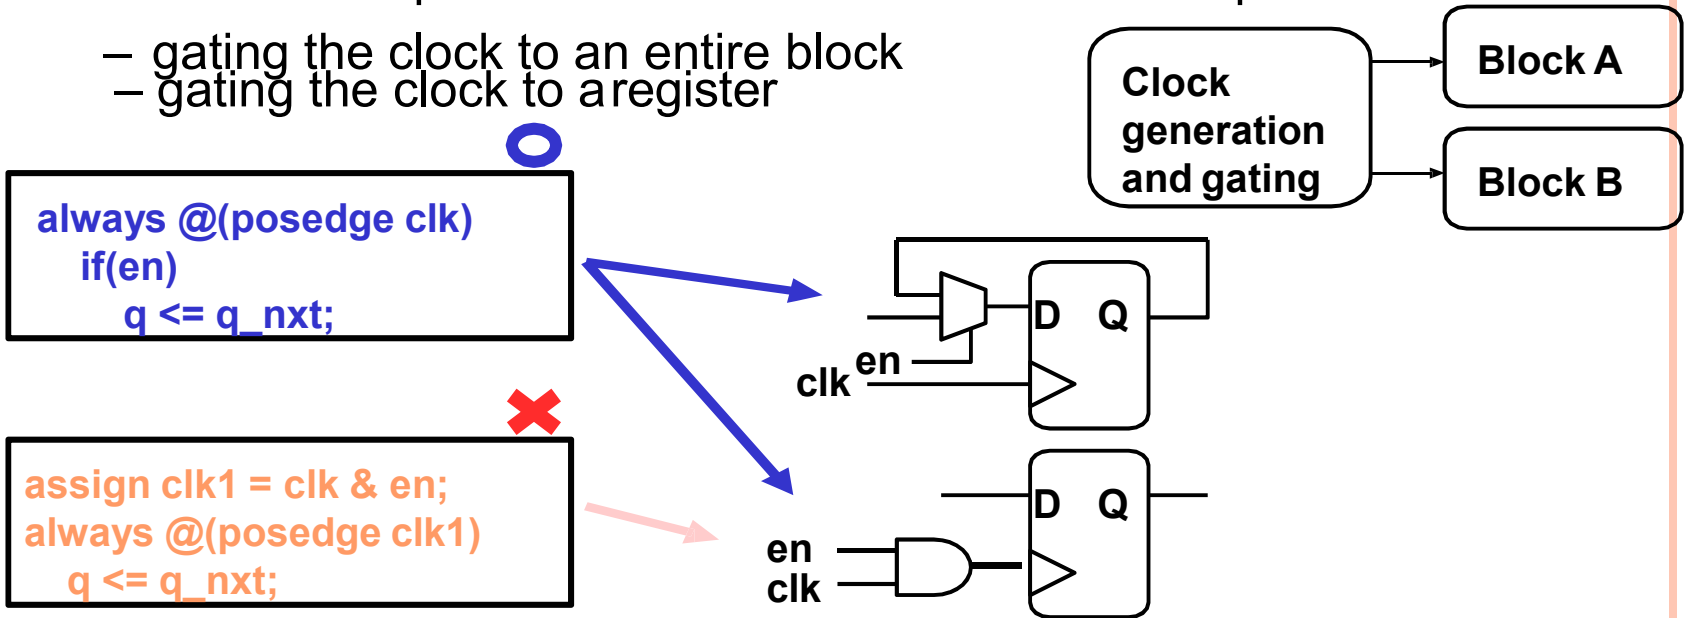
– gating the clock to an entire block
– gating the clock to a register

always @(posedge clk)
if(en)
q <= q_nxt;

assign clk1 = clk & en;
always @(posedge clk1)
q <= q_nxt;

Clock generation and gating

Block A

Block B

D Q

clk

en

D Q

en

clk